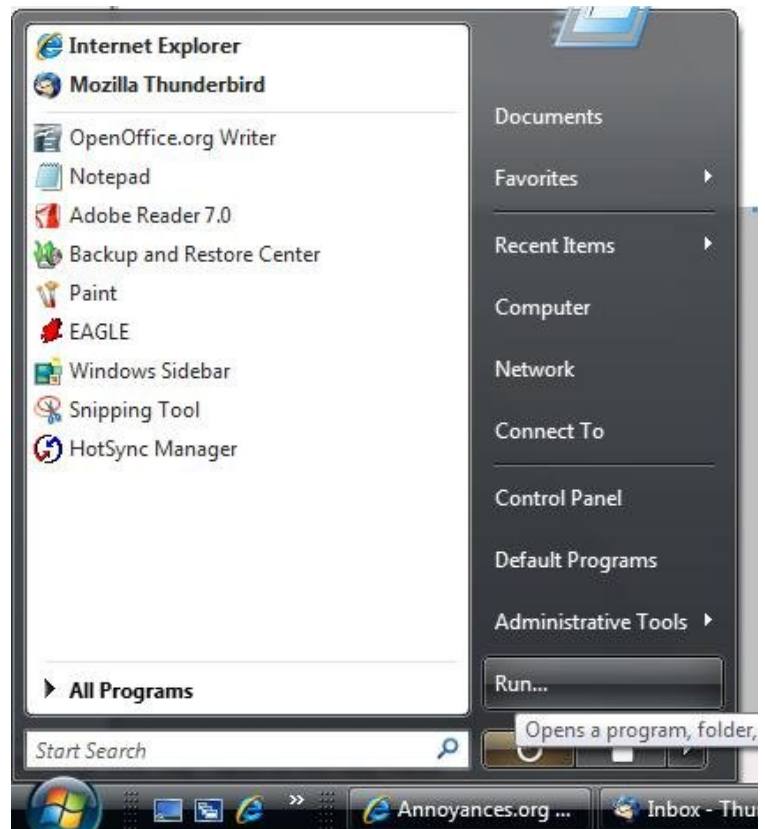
Internet Explorer
Mozilla Thunderbird
OpenOffice.org Writer
Notepad
Adobe Reader 7.0
Backup and Restore Center
Paint
EAGLE
Windows Sidebar
Snipping Tool
HotSync Manager

All Programs

Start Search

Documents
Favorites
Recent Items
Computer
Network
Connect To
Control Panel
Default Programs
Administrative Tools
Run...

Opens a program, folder,

Annoyances.org ...
Inbox - Thu